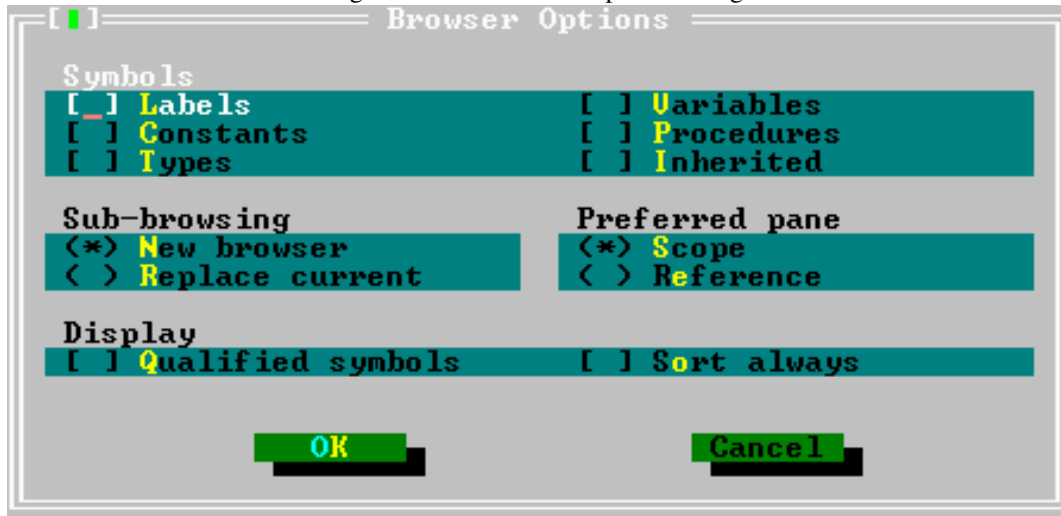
[■] Browser Options

Symbols
[_] Labels
[ ] Constants
[ ] Types
[ ] Variables
[ ] Procedures
[ ] Inherited

Sub-browsing
(*) New browser
( ) Replace current

Preferred pane
(*) Scope
( ) Reference

Display
[ ] Qualified symbols
[ ] Sort always

OK

Cancel